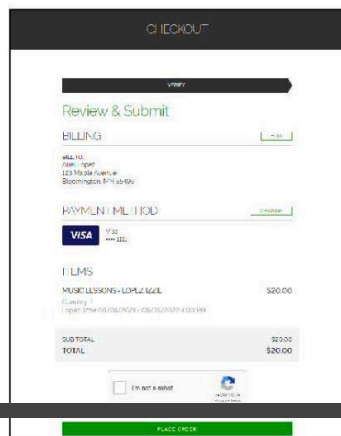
CHECKOUT

VERIFY

Review & Submit

BILLING

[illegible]

BILL TO:
Abel Lopez
123 Maple Avenue
Bloomington, MN 55420

PAYMENT METHOD

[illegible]

VISA

Visa
**** 1111

ITEMS

MUSIC LESSONS - LOPEZ 123L

$20.00

Quantity: 1
Lopez Time 08/26/2021 - 08/26/2022 4:00 PM

SUB TOTAL

$20.00

TOTAL

$20.00

I'm not a robot

reCAPTCHA

PLACE ORDER